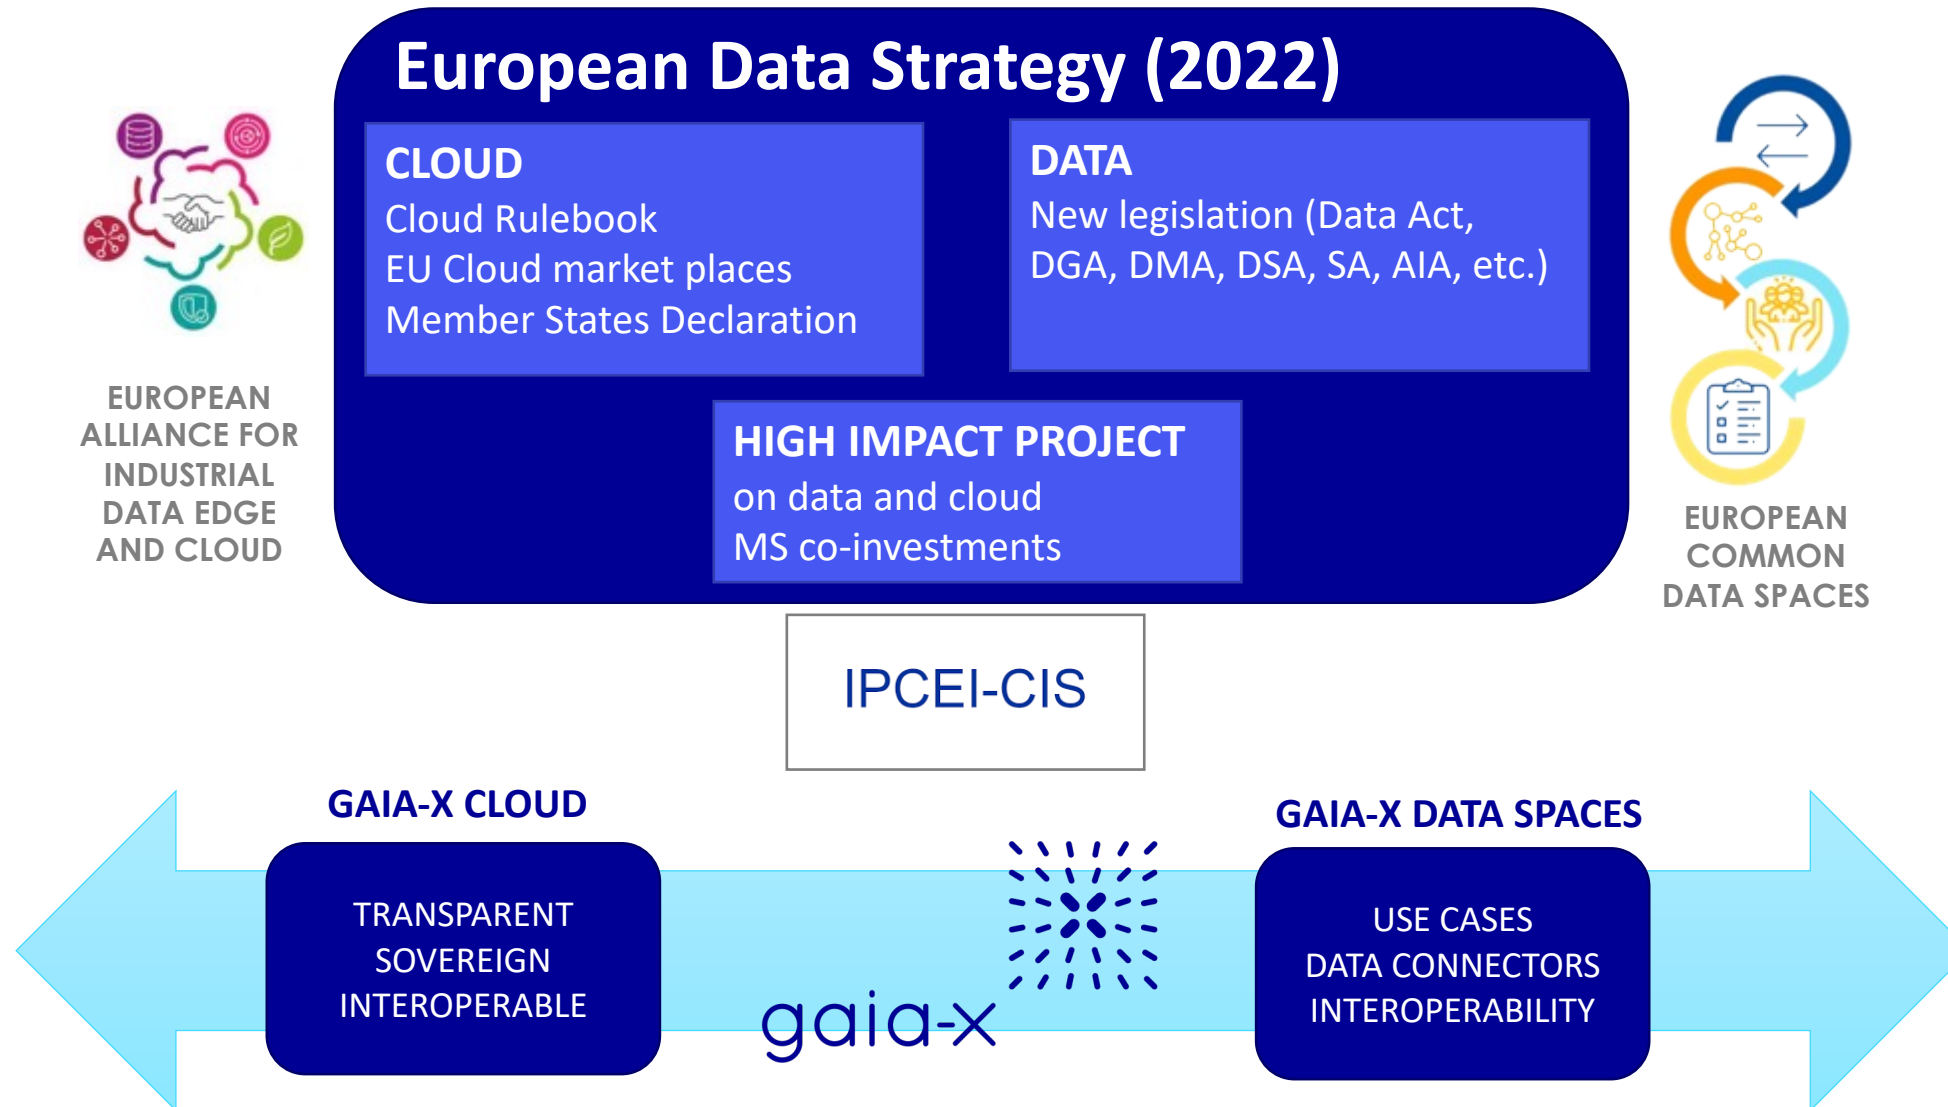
European Data Strategy (2022)

CLOUD
Cloud Rulebook
EU Cloud market places
Member States Declaration

DATA
New legislation (Data Act, DGA, DMA, DSA, SA, AIA, etc.)

HIGH IMPACT PROJECT
on data and cloud
MS co-investments

EUROPEAN ALLIANCE FOR INDUSTRIAL DATA EDGE AND CLOUD

EUROPEAN COMMON DATA SPACES

IPCEI-CIS

GAIA-X CLOUD

TRANSPARENT
SOVEREIGN
INTEROPERABLE

gaia-x

GAIA-X DATA SPACES

USE CASES
DATA CONNECTORS
INTEROPERABILITY